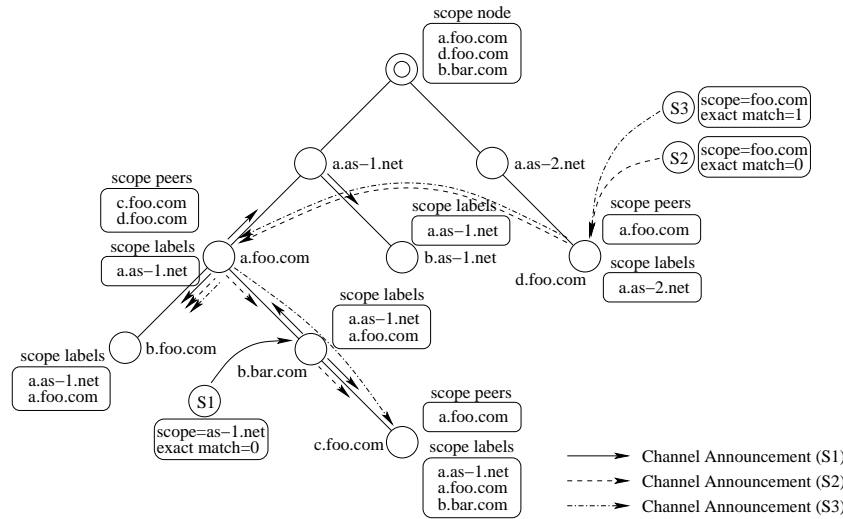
scope node
a.foo.com
d.foo.com
b.bar.com

a.as−1.net

a.as−2.net

S3
scope=foo.com
exact match=1

S2
scope=foo.com
exact match=0

scope peers
c.foo.com
d.foo.com

scope labels
a.as−1.net

scope peers
a.foo.com

scope labels
a.as−2.net

scope labels
a.as−1.net

a.foo.com

b.as−1.net

d.foo.com

scope labels
a.as−1.net
a.foo.com

scope labels
a.as−1.net
a.foo.com

b.foo.com

b.bar.com

S1
scope=as−1.net
exact match=0

scope peers
a.foo.com

c.foo.com

scope labels
a.as−1.net
a.foo.com
b.bar.com

Channel Announcement (S1)
Channel Announcement (S2)
Channel Announcement (S3)